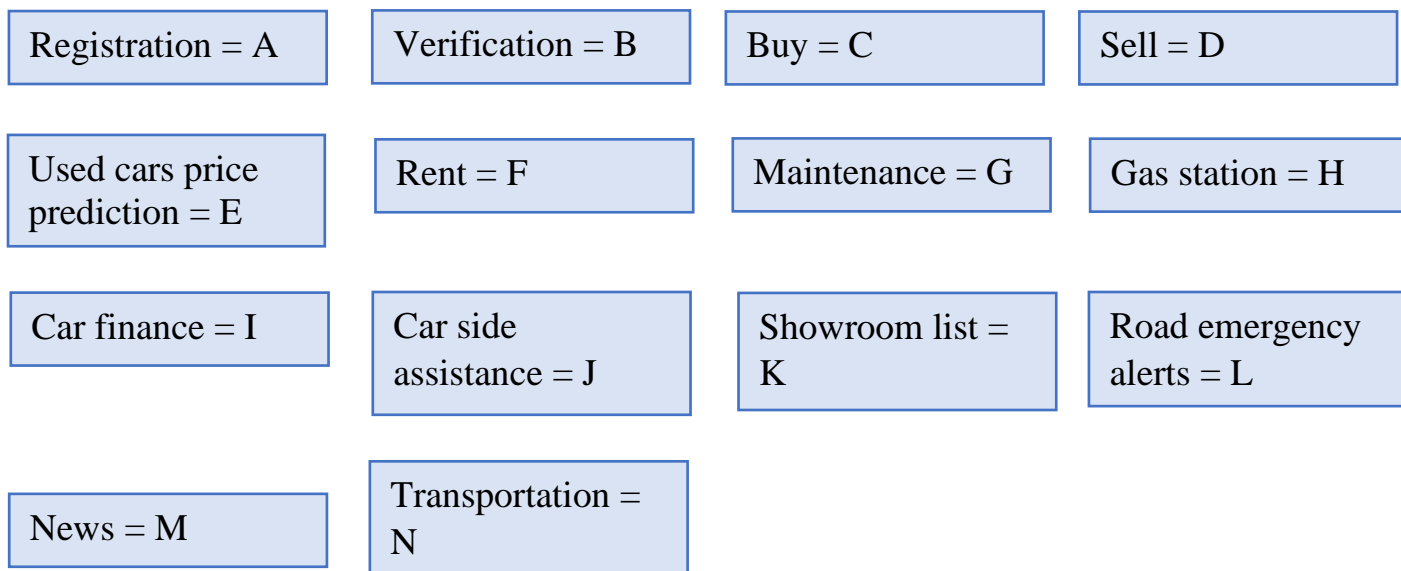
Registration = A

Verification = B

Buy = C

Sell = D

Used cars price prediction = E

Rent = F

Maintenance = G

Gas station = H

Car finance = I

Car side assistance = J

Showroom list = K

Road emergency alerts = L

News = M

Transportation = N